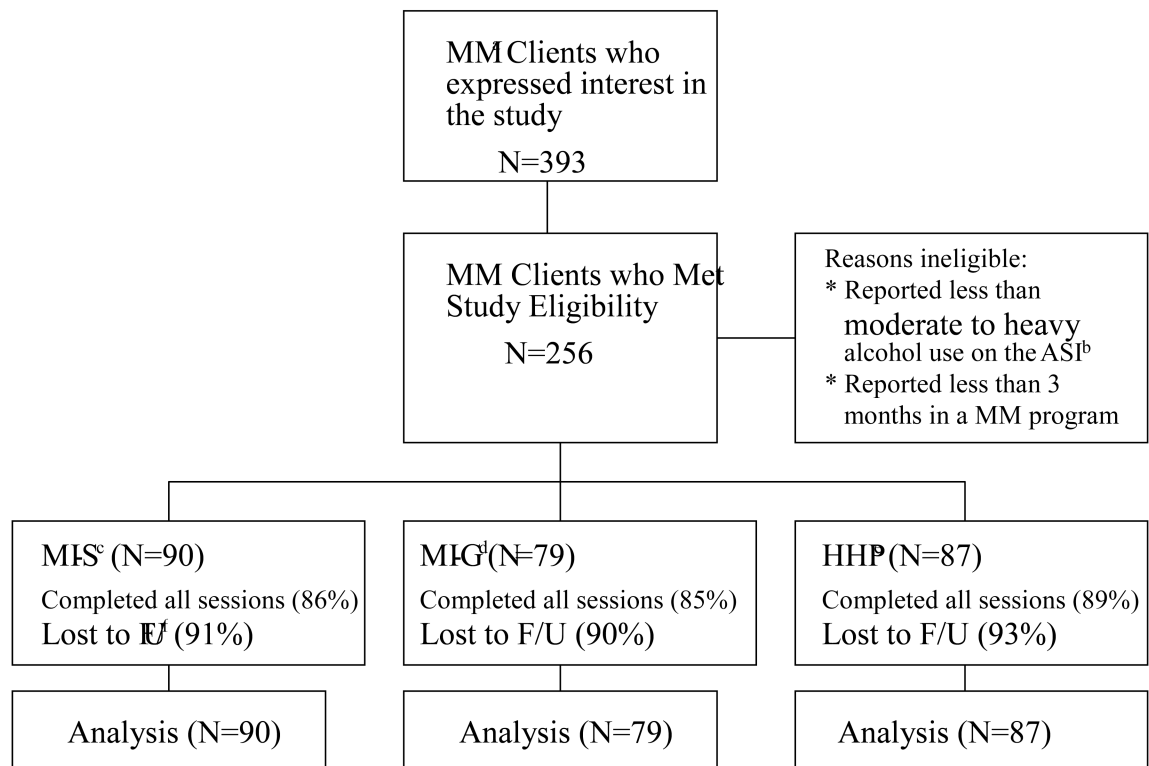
MM$^a$ Clients who expressed interest in the study

N=393

MM Clients who Met Study Eligibility

N=256

Reasons ineligible:
* Reported less than moderate to heavy alcohol use on the ASI$^b$
* Reported less than 3 months in a MM program

MI-S$^c$ (N=90)
Completed all sessions (86%)
Lost to F/U$^f$ (91%)

MI-G$^d$ (N=79)
Completed all sessions (85%)
Lost to F/U (90%)

HHP$^e$ (N=87)
Completed all sessions (89%)
Lost to F/U (93%)

Analysis (N=90)

Analysis (N=79)

Analysis (N=87)